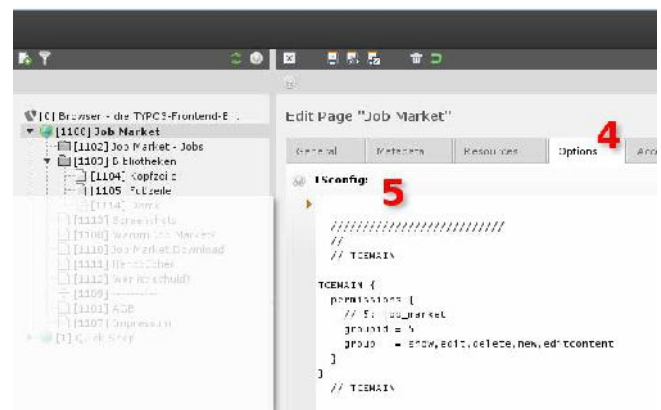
[0] Browser - die TYPO3-Frontend-E...
[1100] Job Market
[1102] Job Market - Jobs
[1103] Bibliotheken
[1104] Kopfzeile
[1105] Fußzeile
[1114] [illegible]
[1113] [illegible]
[1108] Warum Job Market
[1110] Job Market Download
[1111] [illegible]
[1112] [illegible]
[1109] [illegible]
[1101] AGB
[1107] Impressum
[1] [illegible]

Edit Page "Job Market"

General | Metadata | Resources | Options | Acc

4

TSconfig:

5

```
//////////////////////////////
//
// TCEMAIN

TCEMAIN {
  permissions {
    // 5: job_market
    groupid = 5
    group   = show,edit,delete,new,editcontent
  }
}
  // TCEMAIN
```